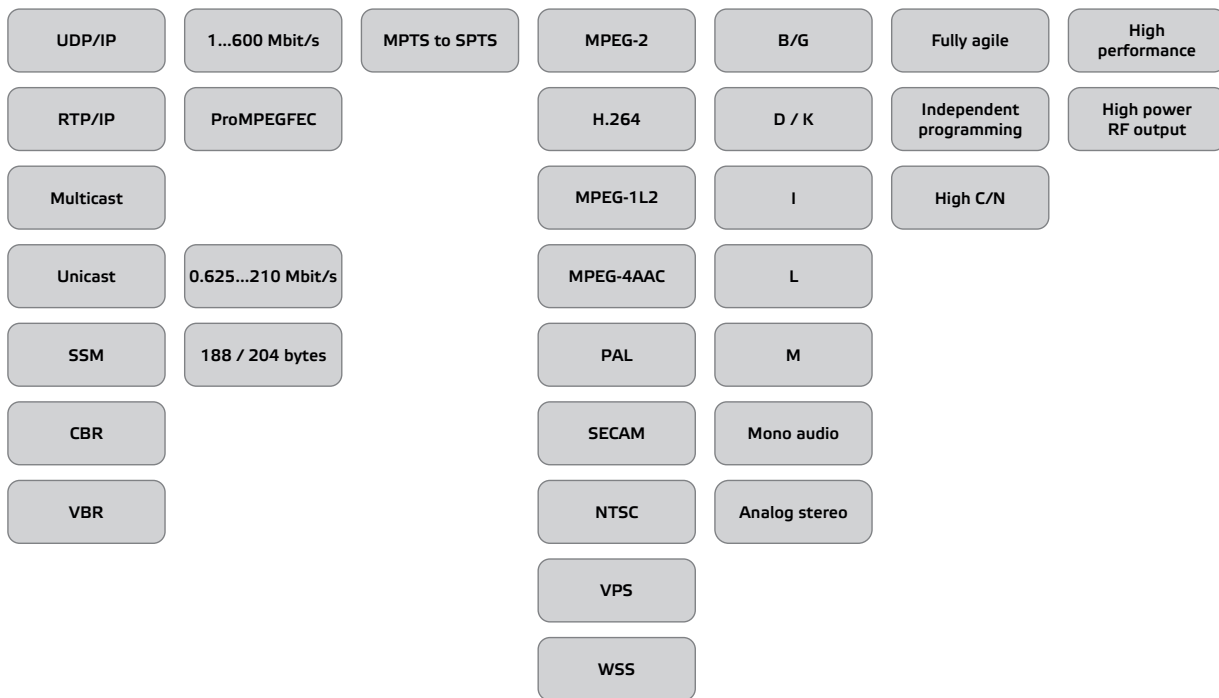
UDP/IP

RTP/IP

Multicast

Unicast

SSM

CBR

VBR

1...600 Mbit/s

ProMPEGFEC

0.625...210 Mbit/s

188 / 204 bytes

MPTS to SPTS

MPEG-2

H.264

MPEG-1L2

MPEG-4AAC

PAL

SECAM

NTSC

VPS

WSS

B/G

D / K

I

L

M

Mono audio

Analog stereo

Fully agile

Independent programming

High C/N

High performance

High power RF output